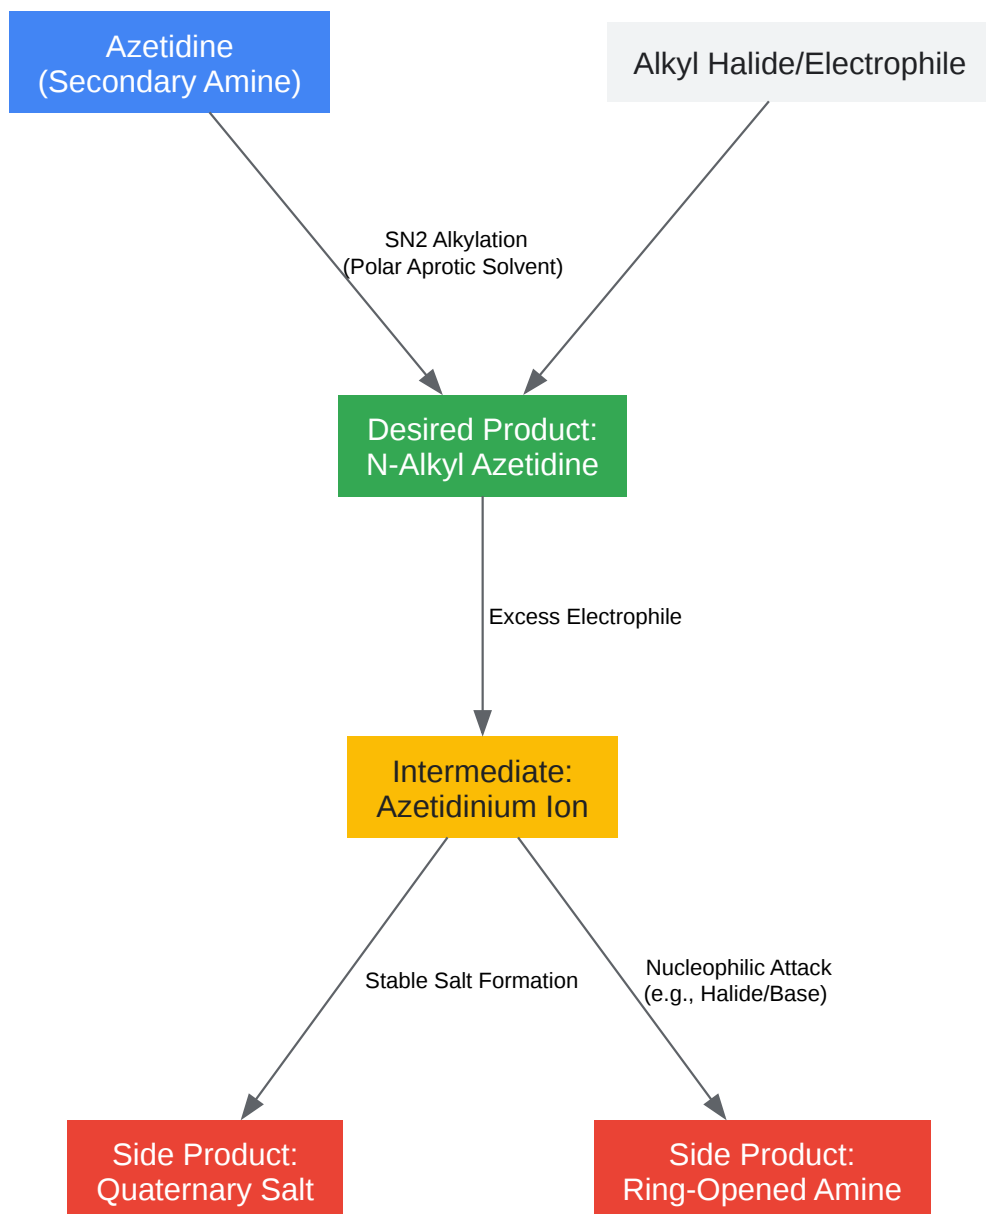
Azetidine
(Secondary Amine)

Alkyl Halide/Electrophile

SN2 Alkylation
(Polar Aprotic Solvent)

Desired Product:
N-Alkyl Azetidine

Excess Electrophile

Intermediate:
Azetidinium Ion

Stable Salt Formation

Nucleophilic Attack
(e.g., Halide/Base)

Side Product:
Quaternary Salt

Side Product:
Ring-Opened Amine